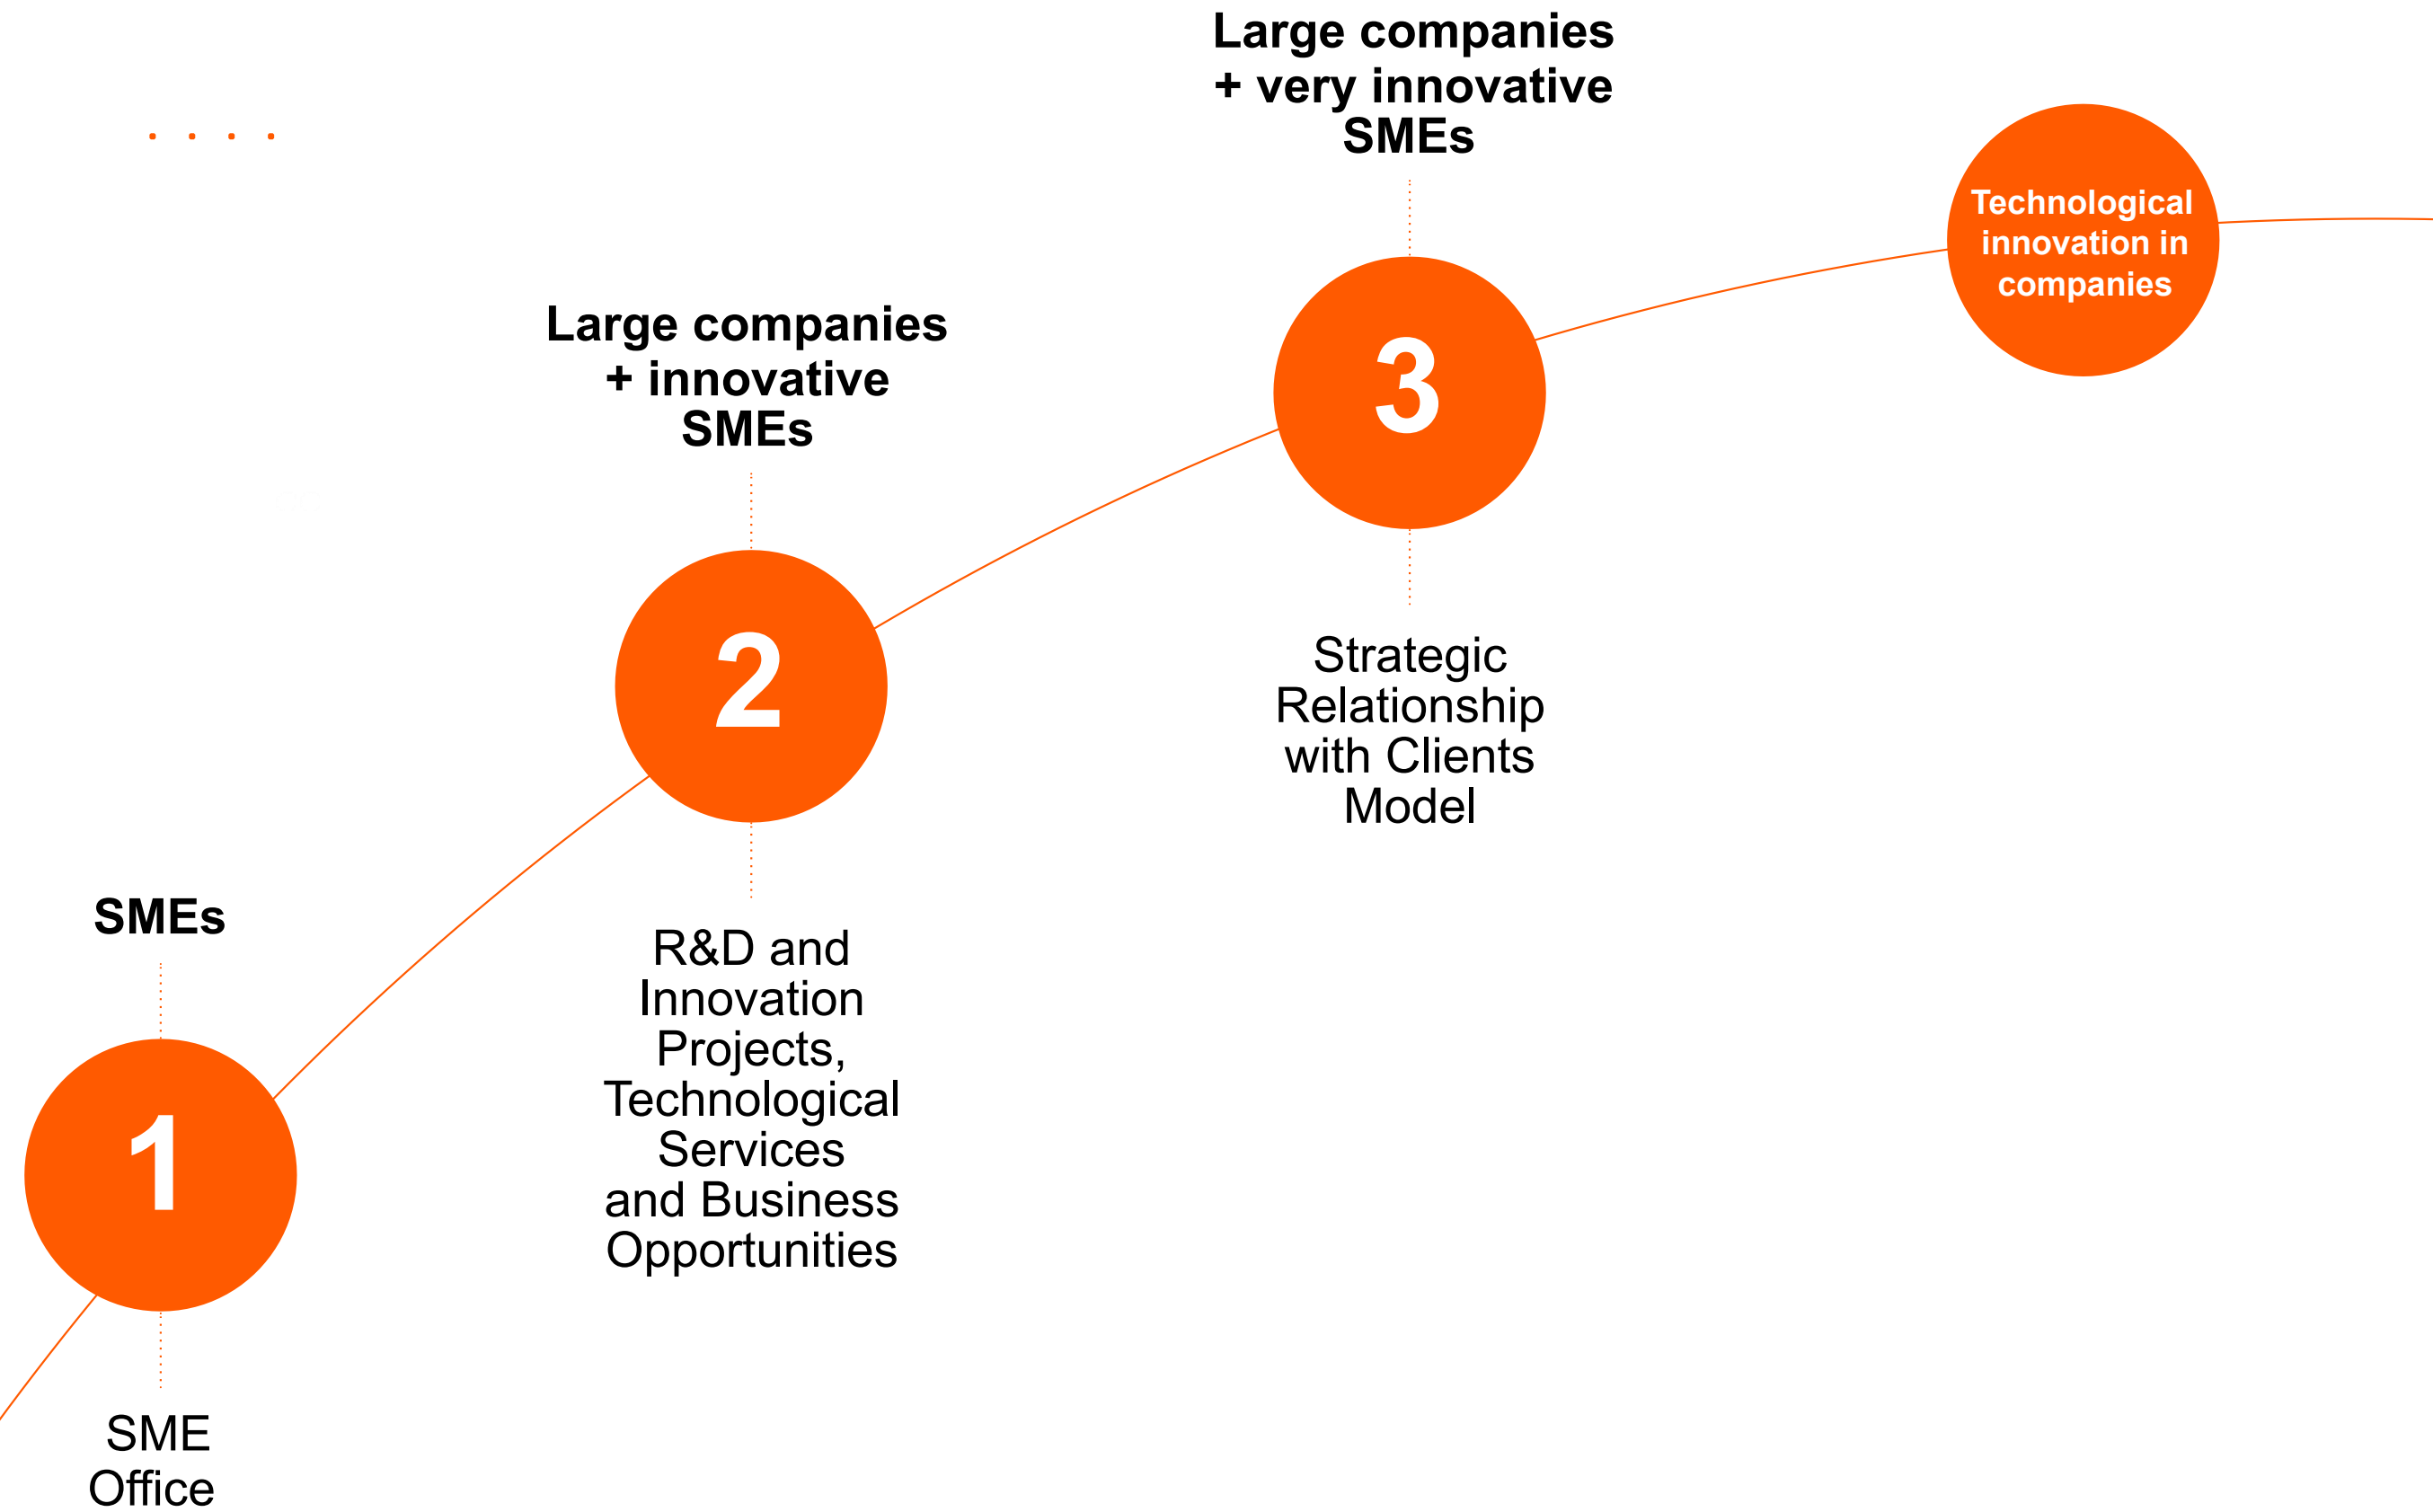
Large companies + very innovative SMEs

Technological innovation in companies

Large companies + innovative SMEs

3

2

Strategic Relationship with Clients Model

SMEs

R&D and Innovation Projects, Technological Services and Business Opportunities

1

SME Office